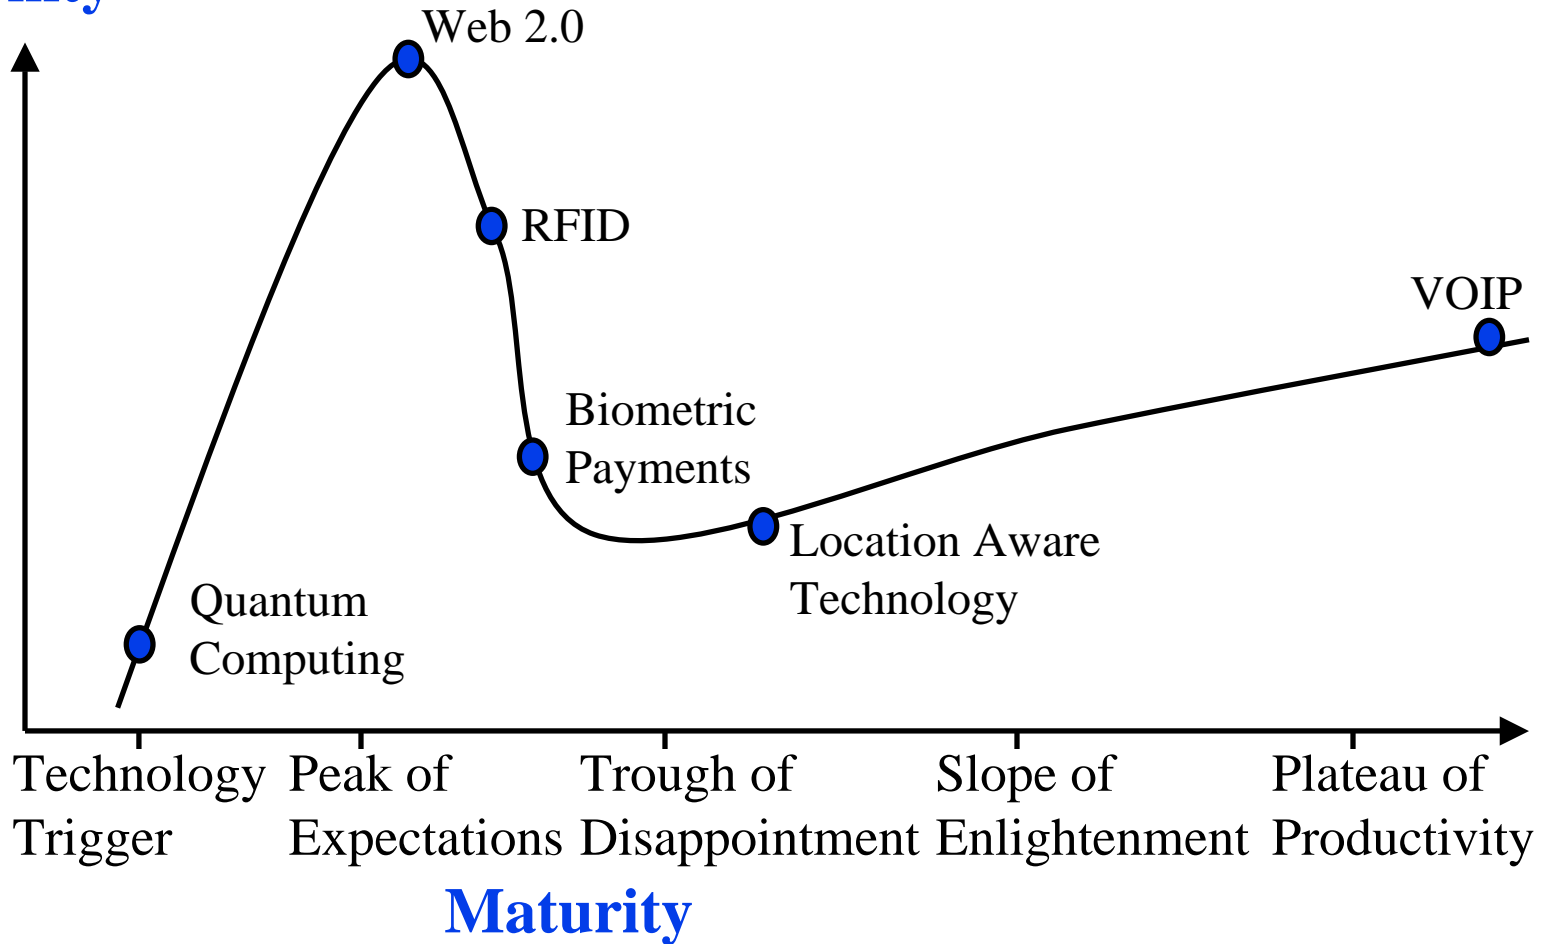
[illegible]

Web 2.0

RFID

VOIP

Biometric Payments

Location Aware Technology

Quantum Computing

Technology Trigger

Peak of Expectations

Trough of Disappointment

Slope of Enlightenment

Plateau of Productivity

Maturity